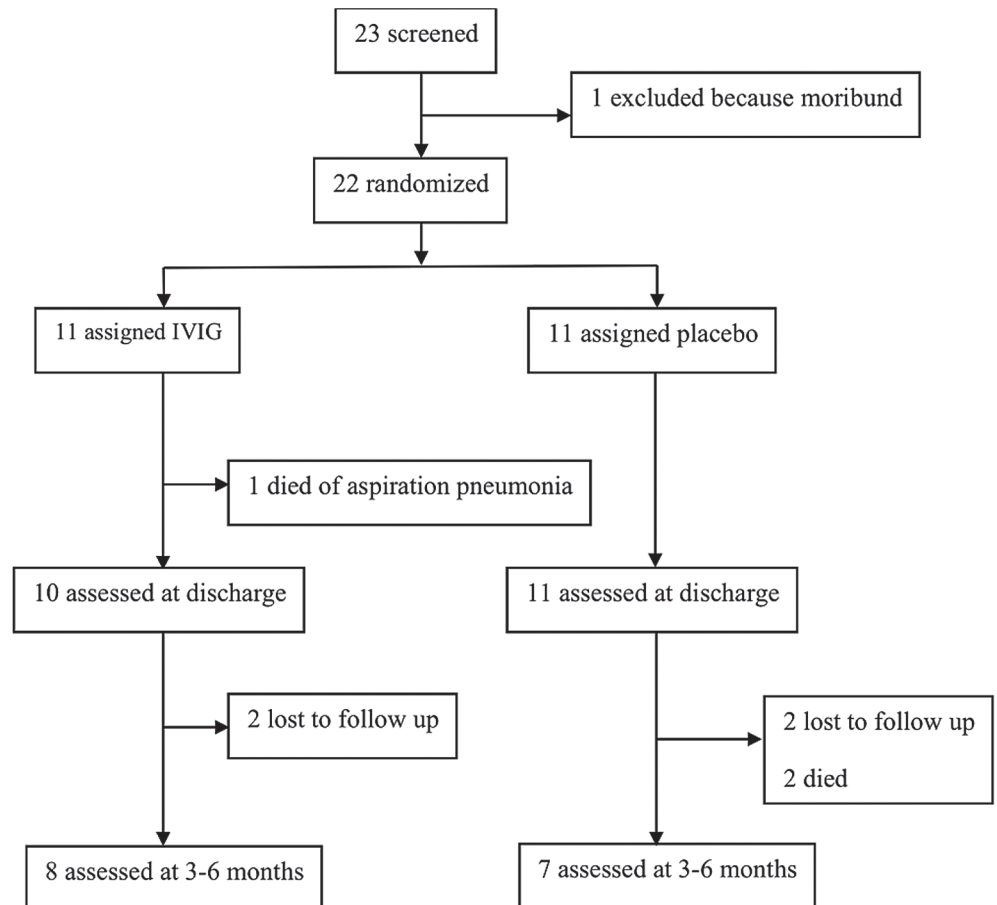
23 screened

1 excluded because moribund

22 randomized

11 assigned IVIG

11 assigned placebo

1 died of aspiration pneumonia

10 assessed at discharge

11 assessed at discharge

2 lost to follow up

2 lost to follow up

2 died

8 assessed at 3-6 months

7 assessed at 3-6 months